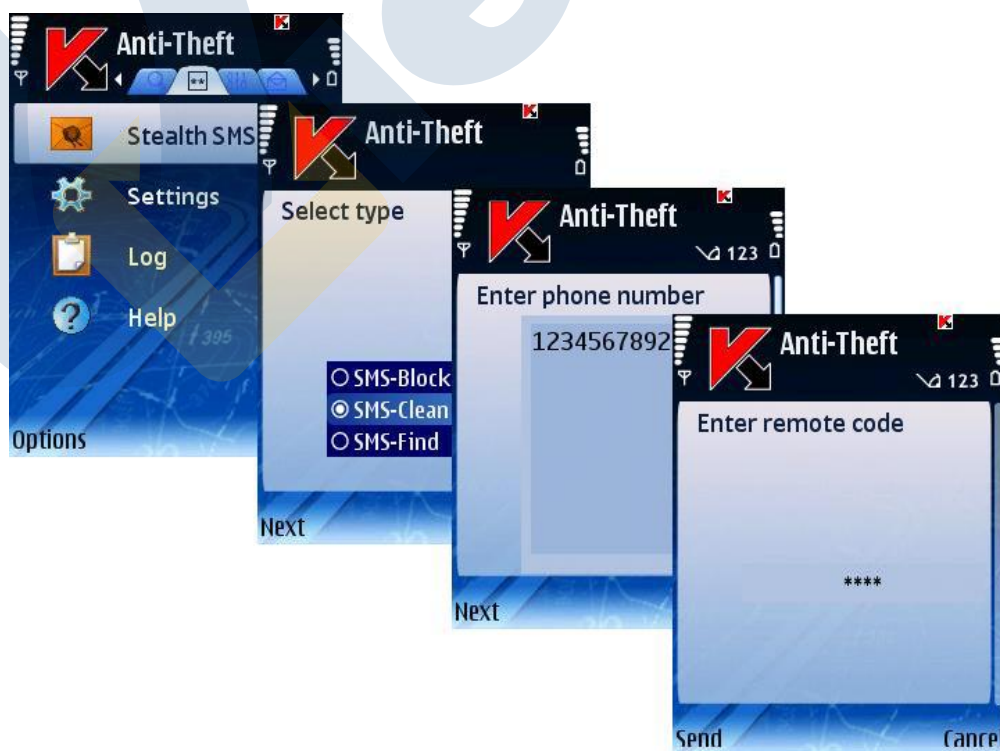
Anti-Theft

Stealth SMS

Settings

Log

Help

Options

Anti-Theft

Select type

SMS-Block

SMS-Clean

SMS-Find

Next

Anti-Theft

123

Enter phone number

1234567892

Next

Anti-Theft

123

Enter remote code

****

Send

Cance